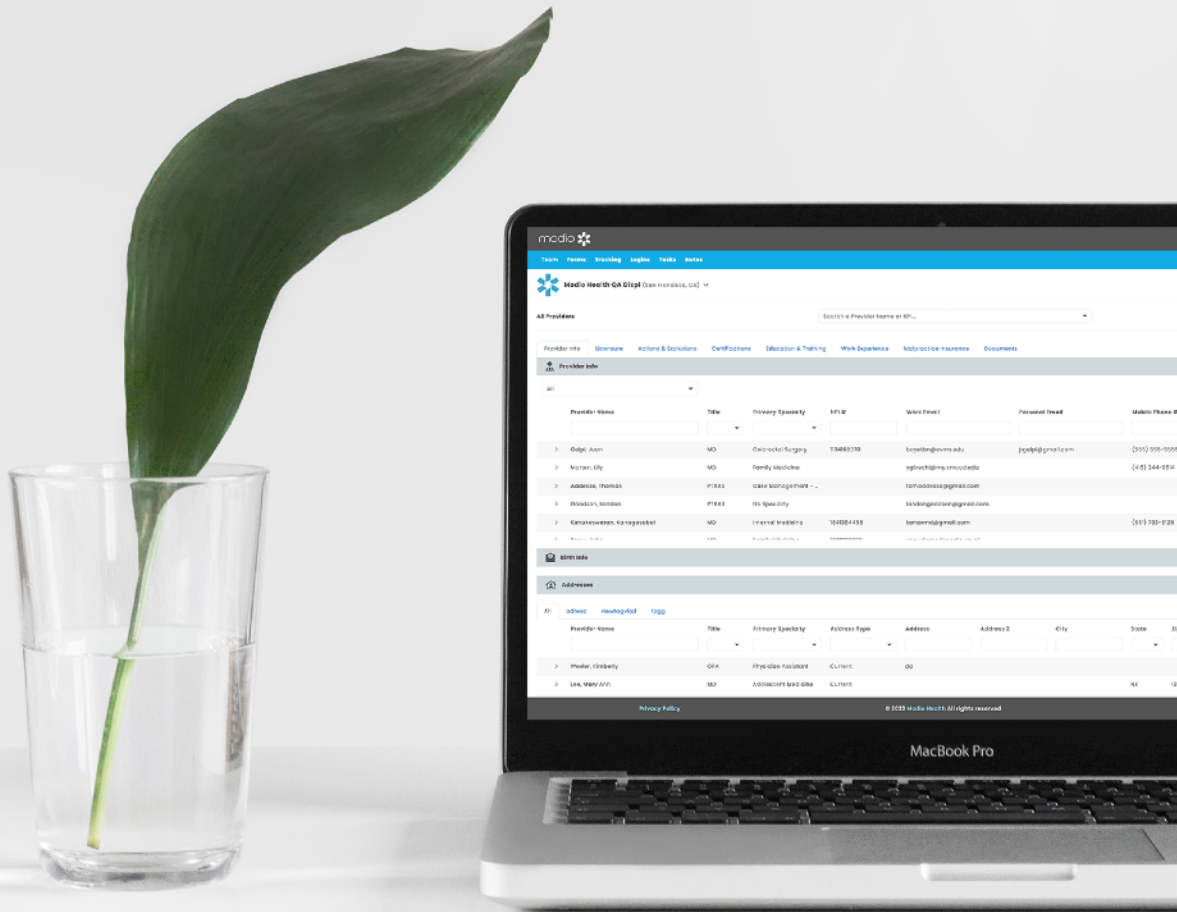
modio

Team Forms Tracking Logins Tasks Notes

Modio Health QA Dept (San Francisco, CA)

All Providers

Search a Provider Name or NPI...

Provider Info Licensure Actions & Exclusions Certifications Education & Training Work Experience Malpractice Insurance Documents

Provider Info

All

| Provider Name | Title | Primary Specialty | NPI # | Work Email | Personal Email | Mobile Phone # |
|---|---|---|---|---|---|---|
| Golpt, Aaon | MD | Colorectal Surgery | 1134693378 | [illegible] | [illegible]@gmail.com | (333) 555-5555 |
| Moram, Lily | MD | Family Medicine | | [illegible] | | (415) 344-8514 |
| Address, Thomas | PTRXS | Case Management - ... | | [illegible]@gmail.com | | |
| Rondaon, London | PTRXS | No Specialty | | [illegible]@gmail.com | | |
| Kanakeswaran, Kanagasabai | MD | Internal Medicine | 1841384458 | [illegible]@gmail.com | | (513) 783-3128 |

Birth Info

Addresses

All adress newlogvliad 1agg

| Provider Name | Title | Primary Specialty | Address Type | Address | Address 2 | City | State |
|---|---|---|---|---|---|---|---|
| Wheeler, Kimberly | CPA | Physician Assistant | Current | dd | | | |
| Lee, Mary Ann | MD | Adolescent Medicine | Current | | | | NY |

Privacy Policy

© 2023 Modio Health All rights reserved

MacBook Pro